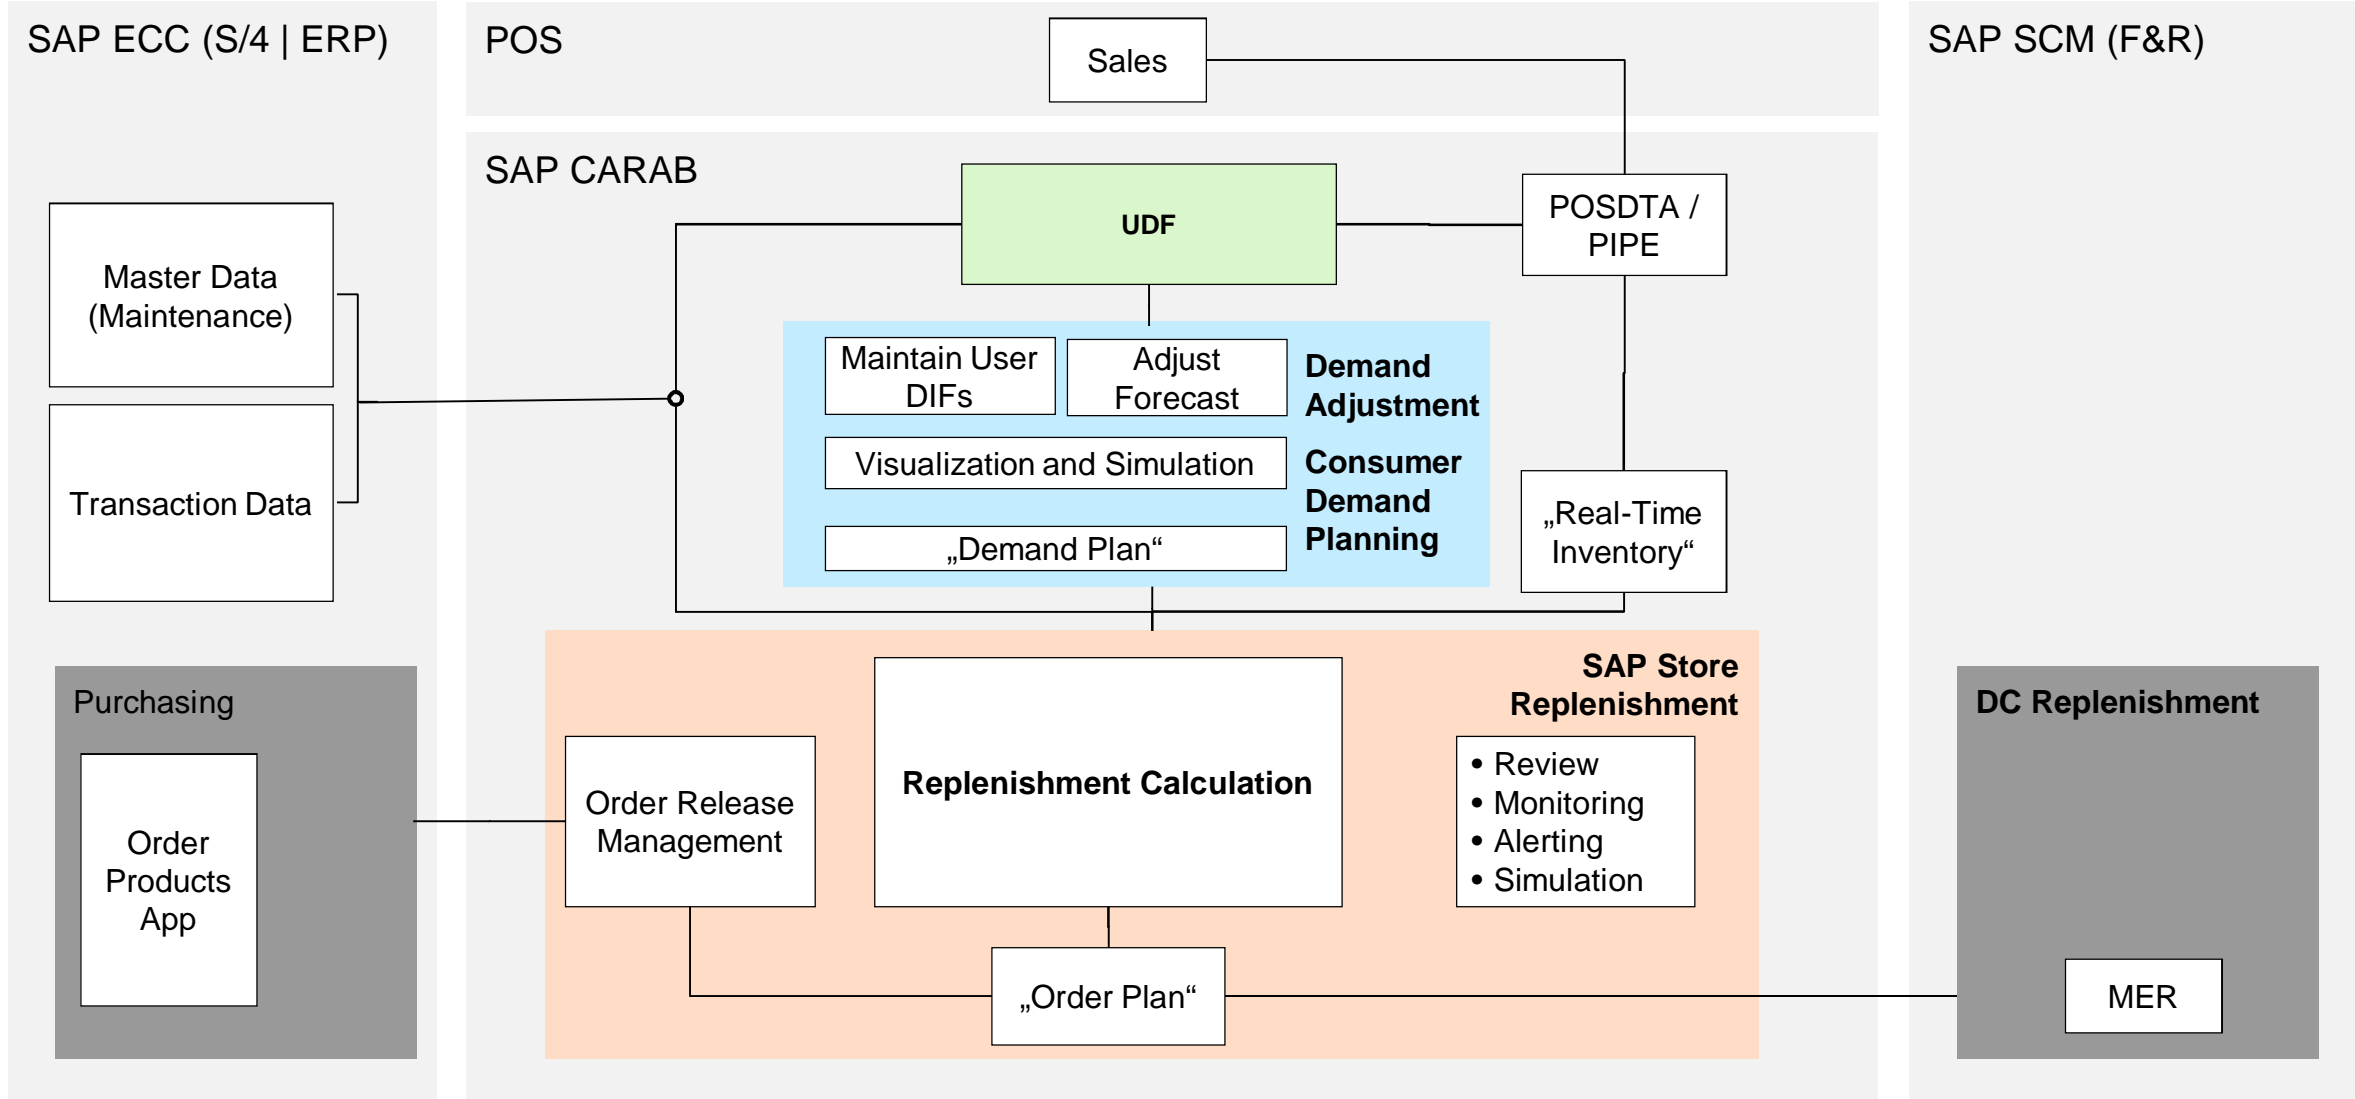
SAP ECC (S/4 | ERP)

POS

Sales

SAP SCM (F&R)

SAP CARAB

UDF

POSDTA / PIPE

Master Data (Maintenance)

Transaction Data

Maintain User DIFs

Adjust Forecast

Demand Adjustment

Visualization and Simulation

Consumer Demand Planning

„Demand Plan“

„Real-Time Inventory“

Purchasing

Order Products App

SAP Store Replenishment

Order Release Management

Replenishment Calculation

• Review
• Monitoring
• Alerting
• Simulation

„Order Plan“

DC Replenishment

MER